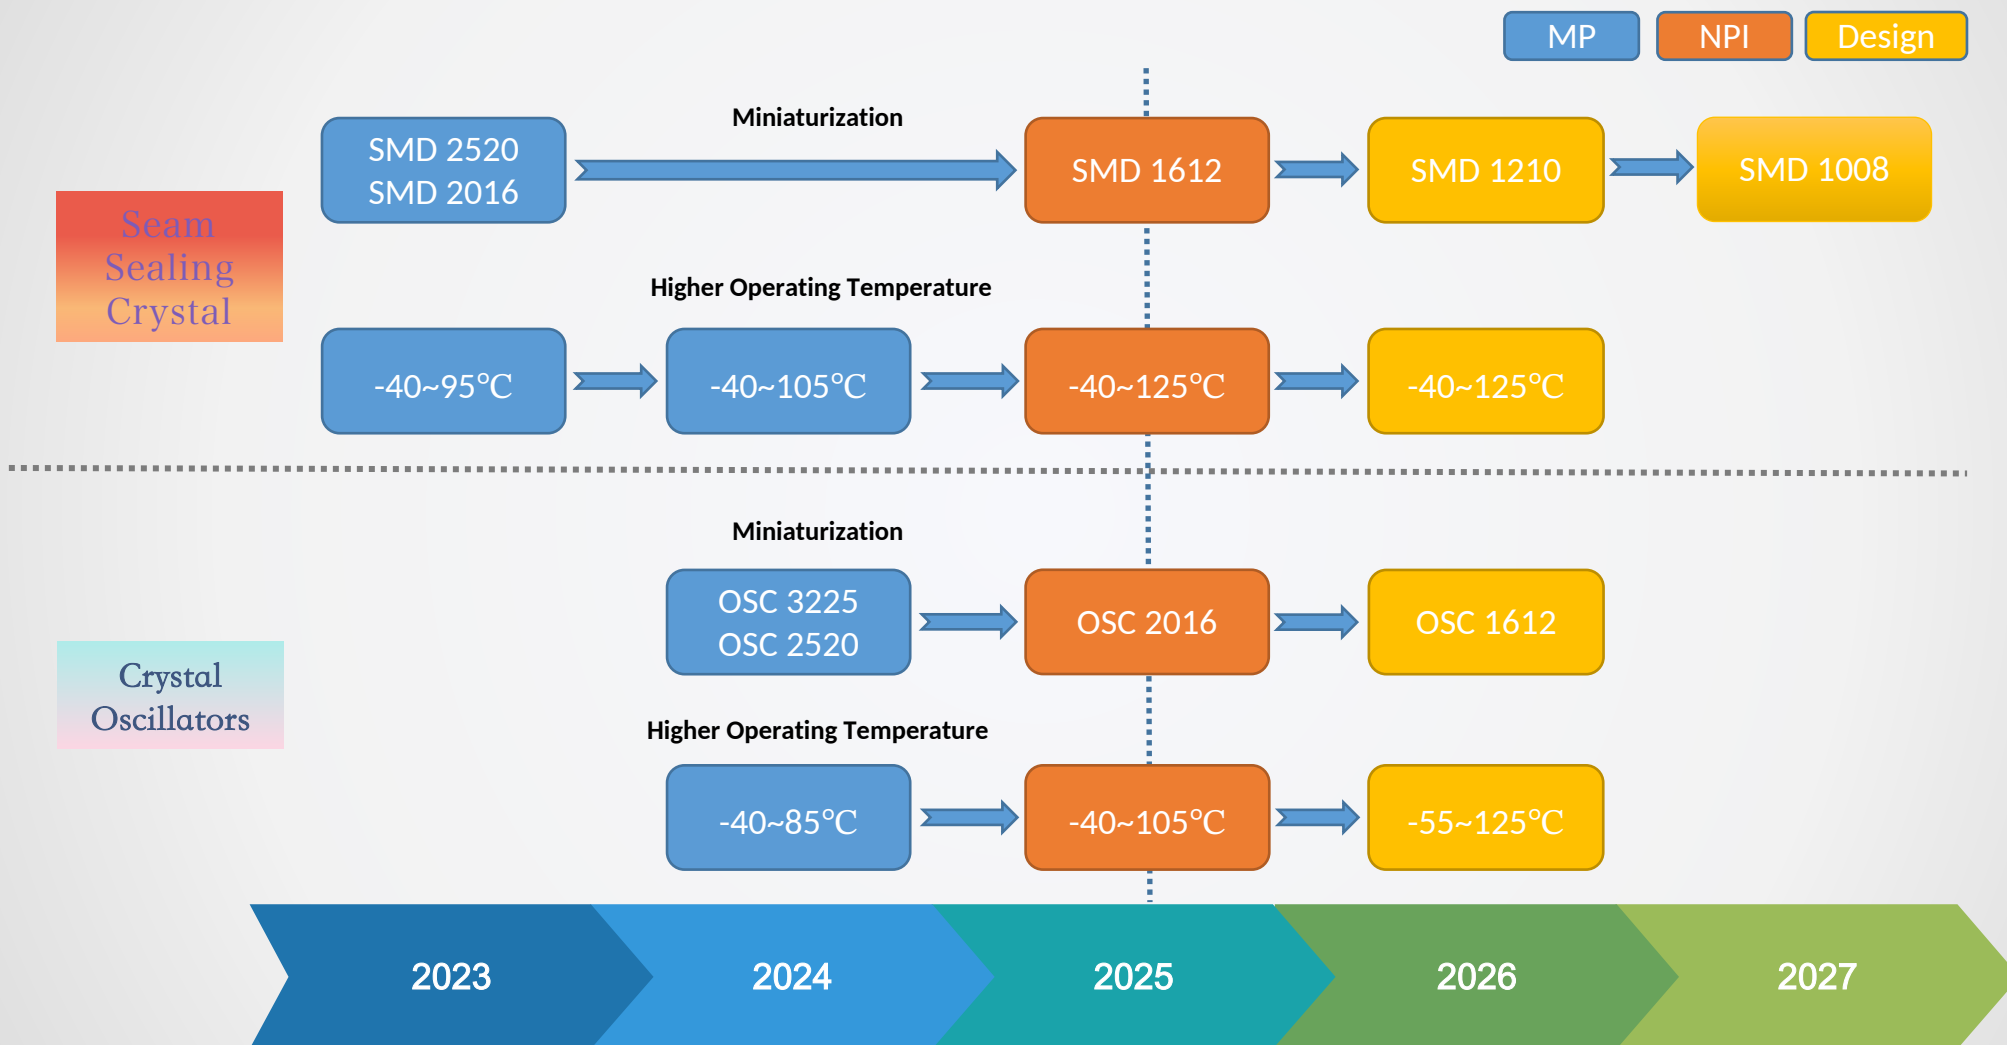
MP NPI Design

Seam Sealing Crystal

Miniaturization

SMD 2520
SMD 2016

SMD 1612

SMD 1210

SMD 1008

Higher Operating Temperature

-40~95°C

-40~105°C

-40~125°C

-40~125°C

Crystal Oscillators

Miniaturization

OSC 3225
OSC 2520

OSC 2016

OSC 1612

Higher Operating Temperature

-40~85°C

-40~105°C

-55~125°C

2023 2024 2025 2026 2027